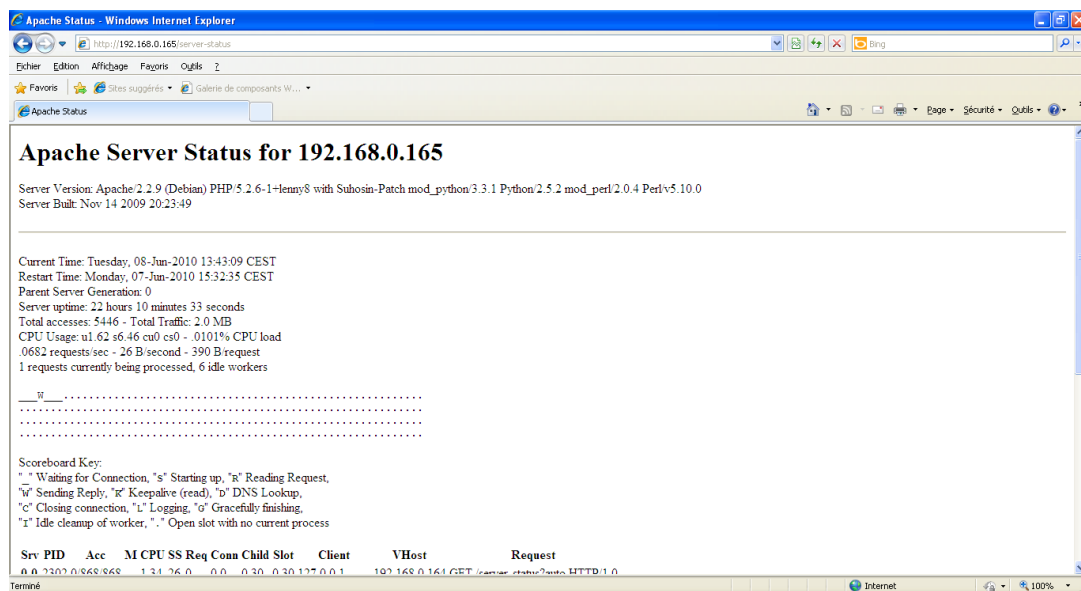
Apache Status - Windows Internet Explorer

http://192.168.0.165/server-status

Bing

Fichier Edition Affichage Favoris Outils ?

Favoris Sites suggérés Galerie de composants W...

Apache Status

Page Sécurité Outils

Apache Server Status for 192.168.0.165

Server Version: Apache/2.2.9 (Debian) PHP/5.2.6-1+lenny8 with Suhosin-Patch mod_python/3.3.1 Python/2.5.2 mod_perl/2.0.4 Perl/v5.10.0
Server Built: Nov 14 2009 20:23:49

Current Time: Tuesday, 08-Jun-2010 13:43:09 CEST
Restart Time: Monday, 07-Jun-2010 15:32:35 CEST
Parent Server Generation: 0
Server uptime: 22 hours 10 minutes 33 seconds
Total accesses: 5446 - Total Traffic: 2.0 MB
CPU Usage: u1.62 s6.46 cu0 cs0 - .0101% CPU load
.0682 requests/sec - 26 B/second - 390 B/request
1 requests currently being processed, 6 idle workers

___W___.........................................................
................................................................
................................................................
................................................................

Scoreboard Key:
"_" Waiting for Connection, "S" Starting up, "R" Reading Request,
"W" Sending Reply, "K" Keepalive (read), "D" DNS Lookup,
"C" Closing connection, "L" Logging, "G" Gracefully finishing,
"I" Idle cleanup of worker, "." Open slot with no current process

| Srv | PID | Acc | M | CPU | SS | Req | Conn | Child | Slot | Client | VHost | Request |
|---|---|---|---|---|---|---|---|---|---|---|---|---|
| 0-0 | 2302 | 0/868/868 | _ | 1.34 | 26 | 0 | 0.0 | 0.30 | 0.30 | 127.0.0.1 | 192.168.0.161 | GET /server-status?auto HTTP/1.0 |

Terminé

Internet

100%